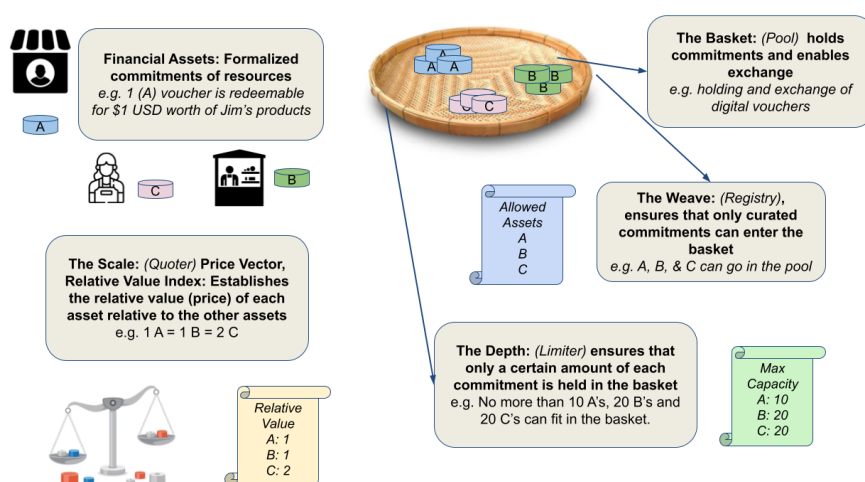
Financial Assets: Formalized commitments of resources
e.g. 1 (A) voucher is redeemable for $1 USD worth of Jim's products

A

C

B

A A A

B B B

C C C

The Basket: (Pool) holds commitments and enables exchange
e.g. holding and exchange of digital vouchers

Allowed Assets
A
B
C

The Weave: (Registry), ensures that only curated commitments can enter the basket
e.g. A, B, & C can go in the pool

The Scale: (Quoter) Price Vector, Relative Value Index: Establishes the relative value (price) of each asset relative to the other assets
e.g. 1 A = 1 B = 2 C

The Depth: (Limiter) ensures that only a certain amount of each commitment is held in the basket
e.g. No more than 10 A's, 20 B's and 20 C's can fit in the basket.

Max Capacity
A: 10
B: 20
C: 20

Relative Value
A: 1
B: 1
C: 2